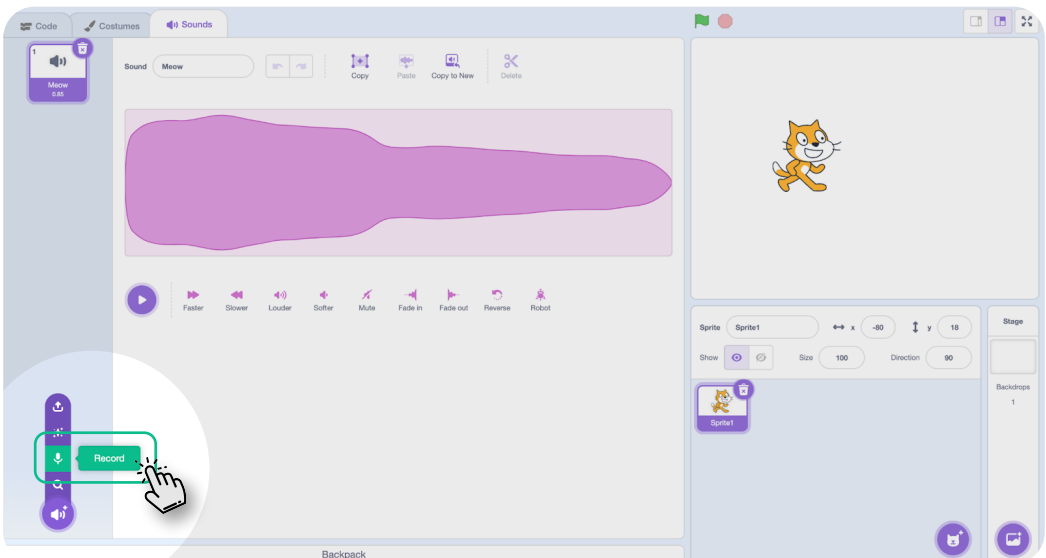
Code Costumes Sounds

1
Meow
0.85

Sound Meow

Copy Paste Copy to New Delete

Faster Slower Louder Softer Mute Fade in Fade out Reverse Robot

Record

Backpack

Sprite Sprite1 x -80 y 18
Show Size 100 Direction 90

Sprite1

Stage
Backdrops
1